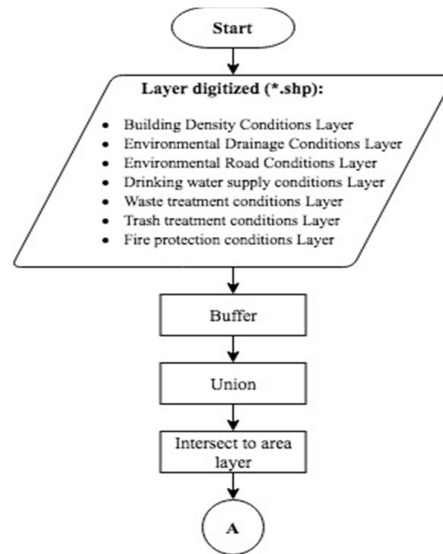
Start

Layer digitized (*.shp):

- Building Density Conditions Layer
- Environmental Drainage Conditions Layer
- Environmental Road Conditions Layer
- Drinking water supply conditions Layer
- Waste treatment conditions Layer
- Trash treatment conditions Layer
- Fire protection conditions Layer

Buffer

Union

Intersect to area layer

A